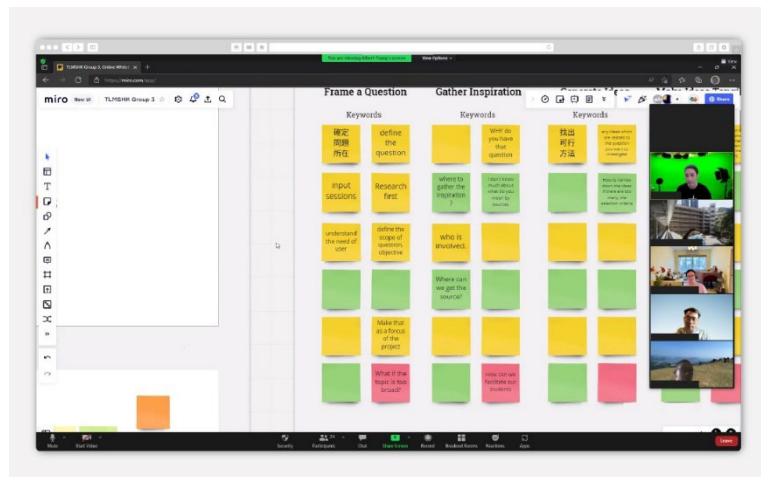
You are viewing Albert Tsang's screen View Options

TLMSHK Group 3, Online White

https://miro.com/app/

miro New UI TLMSHK Group 3

Share

Frame a Question

Gather Inspiration

Generate Ideas

Make Ideas Tangible

Keywords

Keywords

Keywords

確定問題所在

define the question

Why do you have that question

找出可行方法

any ideas which are related to the question you want to investigate

input sessions

Research first

where to gather the inspiration?

I don't know much about what do you mean by sources

How to narrow down the ideas if there are too many, the selection criteria

understand the need of user

define the scope of question, objective

who is involved.

Where can we get the source?

Make that as a focus of the project

What if the topic is too broad?

How can we facilitate our students

Mute

Start Video

Security

Participants

Chat

Share Screen

Record

Breakout Rooms

Reactions

Apps

Leave